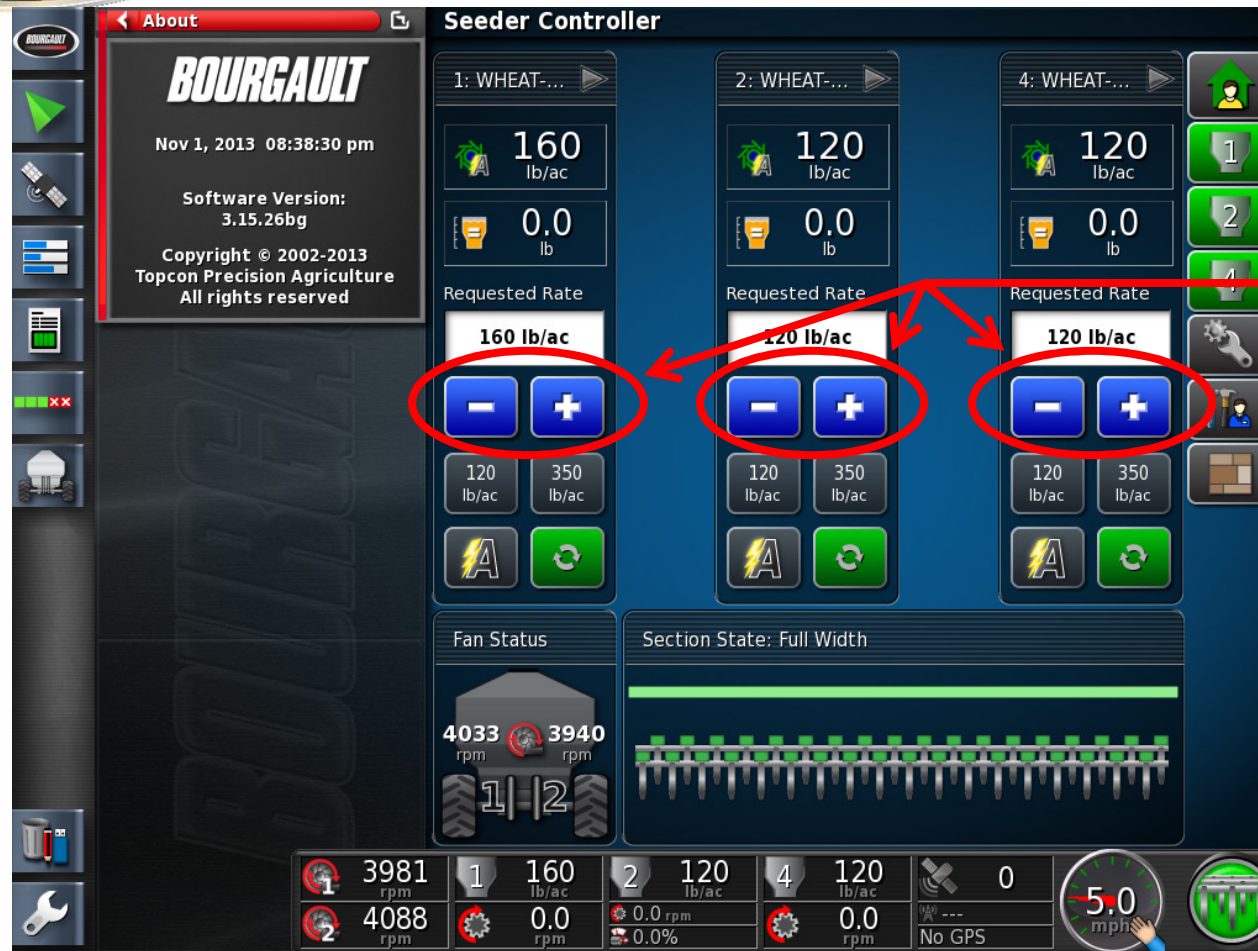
BOURGAULT

About

BOURGAULT

Nov 1, 2013 08:38:30 pm

Software Version:
3.15.26bg

Copyright © 2002-2013
Topcon Precision Agriculture
All rights reserved

Seeder Controller

1: WHEAT-...

160
lb/ac

0.0
lb

Requested Rate

160 lb/ac

120
lb/ac

350
lb/ac

2: WHEAT-...

120
lb/ac

0.0
lb

Requested Rate

120 lb/ac

120
lb/ac

350
lb/ac

4: WHEAT-...

120
lb/ac

0.0
lb

Requested Rate

120 lb/ac

120
lb/ac

350
lb/ac

1

2

4

Fan Status

4033
rpm

3940
rpm

1 2

Section State: Full Width

3981
rpm

4088
rpm

1

160
lb/ac

0.0
rpm

2

120
lb/ac

0.0 rpm

0.0%

4

120
lb/ac

0.0
rpm

0

---

No GPS

5.0
mph